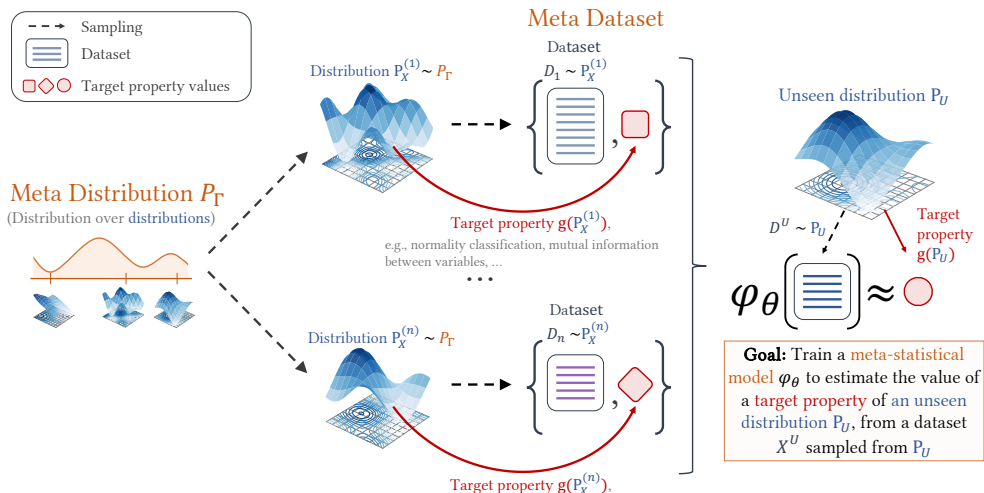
Sampling
Dataset
Target property values

Meta Distribution $P_\Gamma$
(Distribution over distributions)

Meta Dataset

Distribution $P_X^{(1)} \sim P_\Gamma$

Dataset
$D_1 \sim P_X^{(1)}$

Target property $g(P_X^{(1)})$,
e.g., normality classification, mutual information between variables, ...

...

Distribution $P_X^{(n)} \sim P_\Gamma$

Dataset
$D_n \sim P_X^{(n)}$

Target property $g(P_X^{(n)})$,

Unseen distribution $P_U$

$D^U \sim P_U$

Target property $g(P_U)$

$\varphi_\theta$ $\approx$

**Goal:** Train a meta-statistical model $\varphi_\theta$ to estimate the value of a target property of an unseen distribution $P_U$, from a dataset $X^U$ sampled from $P_U$